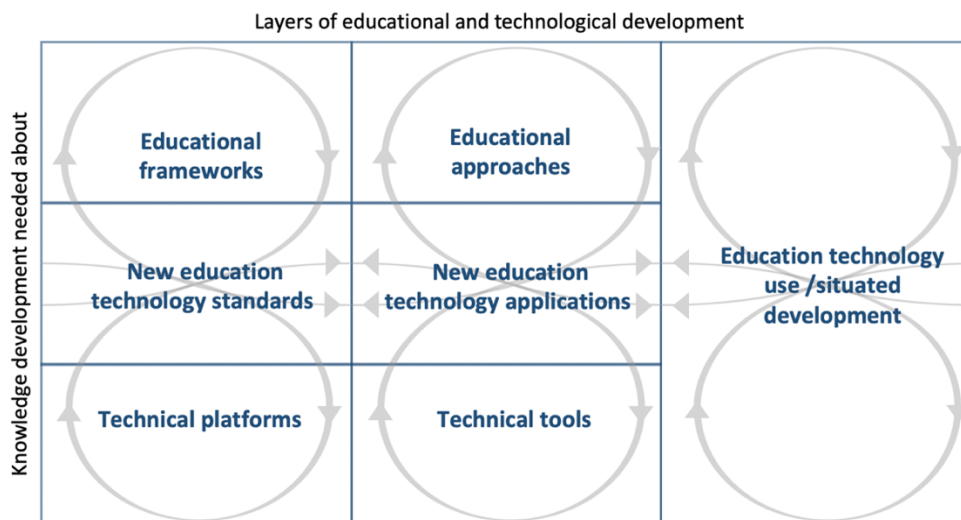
Layers of educational and technological development

Knowledge development needed about

Educational frameworks

Educational approaches

New education technology standards

New education technology applications

Education technology use /situated development

Technical platforms

Technical tools